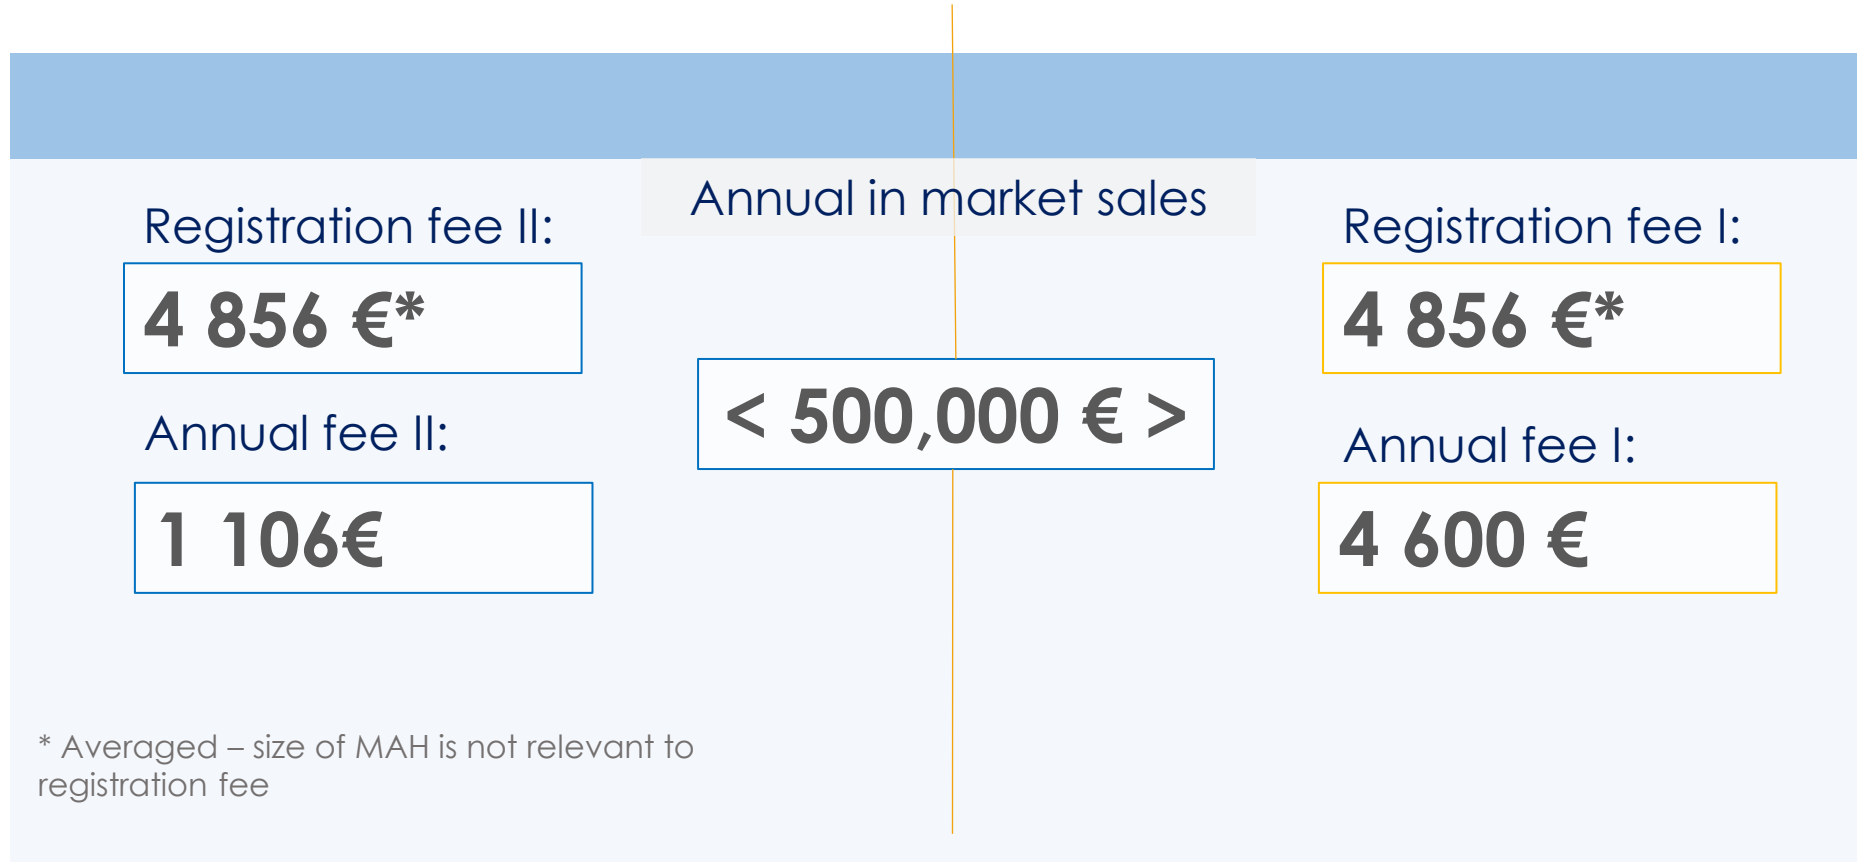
Annual in market sales

Registration fee II:

4 856 €*

Annual fee II:

1 106€

< 500,000 € >

Registration fee I:

4 856 €*

Annual fee I:

4 600 €

* Averaged – size of MAH is not relevant to registration fee